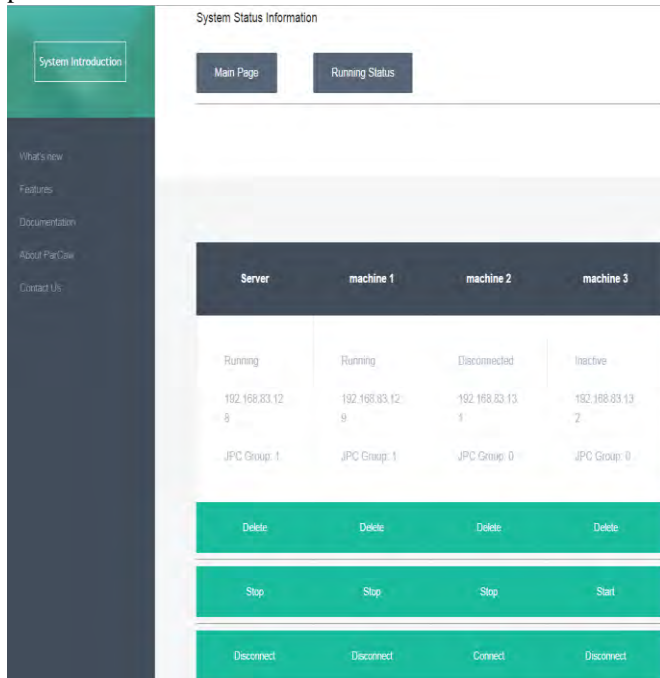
System Status Information

System Introduction

Main Page

Running Status

What's new

Features

Documentation

About ParCaw

Contact Us

| Server | machine 1 | machine 2 | machine 3 |
|---|---|---|---|
| Running | Running | Disconnected | Inactive |
| 192.168.83.128 | 192.168.83.129 | 192.168.83.131 | 192.168.83.132 |
| JPC Group: 1 | JPC Group: 1 | JPC Group: 0 | JPC Group: 0 |
| Delete | Delete | Delete | Delete |
| Stop | Stop | Stop | Start |
| Disconnect | Disconnect | Connect | Disconnect |